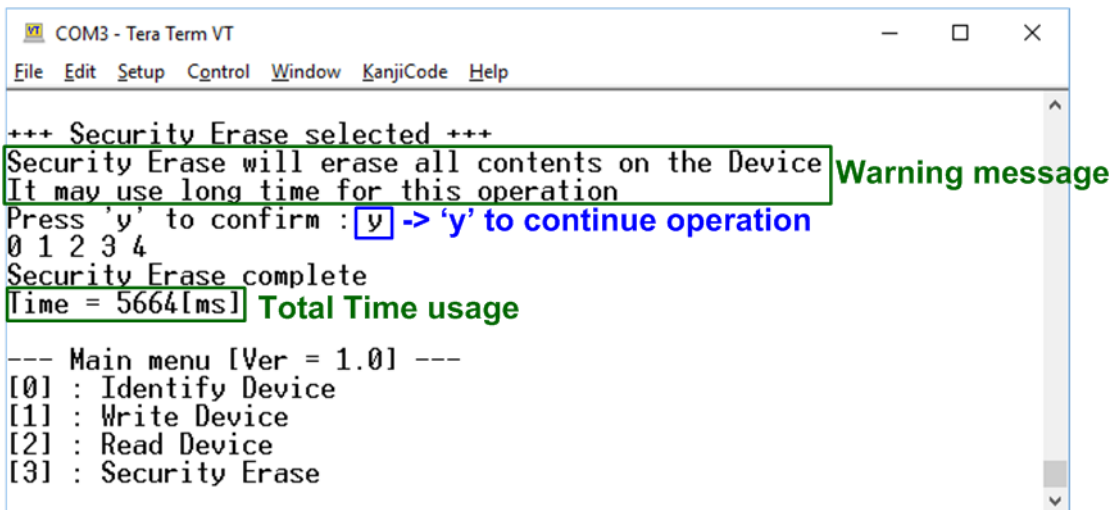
COM3 - Tera Term VT

File Edit Setup Control Window KanjiCode Help

+++ Security Erase selected +++
Security Erase will erase all contents on the Device
It may use long time for this operation
Warning message
Press 'y' to confirm : y -> 'y' to continue operation
0 1 2 3 4
Security Erase complete
Time = 5664[ms] Total Time usage

--- Main menu [Ver = 1.0] ---
[0] : Identify Device
[1] : Write Device
[2] : Read Device
[3] : Security Erase